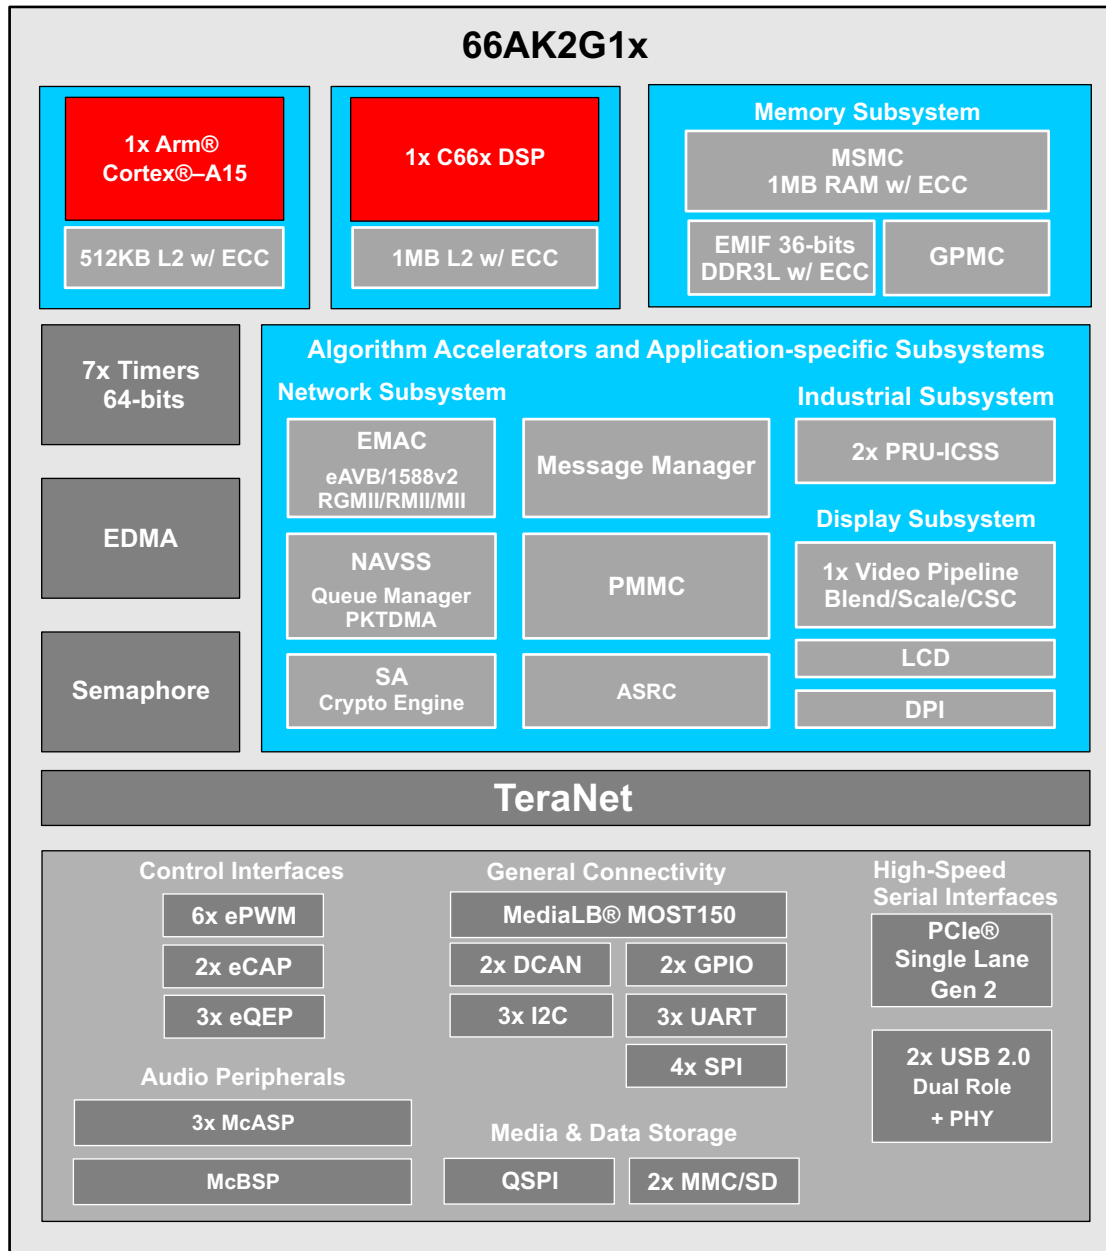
66AK2G1x

1x Arm® Cortex®–A15

512KB L2 w/ ECC

1x C66x DSP

1MB L2 w/ ECC

Memory Subsystem

MSMC
1MB RAM w/ ECC

EMIF 36-bits
DDR3L w/ ECC

GPMC

7x Timers
64-bits

EDMA

Semaphore

Algorithm Accelerators and Application-specific Subsystems

Network Subsystem

EMAC
eAVB/1588v2
RGMII/RMII/MII

Message Manager

NAVSS
Queue Manager
PKTDMA

PMMC

SA
Crypto Engine

ASRC

Industrial Subsystem

2x PRU-ICSS

Display Subsystem

1x Video Pipeline
Blend/Scale/CSC

LCD

DPI

TeraNet

Control Interfaces

6x ePWM

2x eCAP

3x eQEP

Audio Peripherals

3x McASP

McBSP

General Connectivity

MediaLB® MOST150

2x DCAN

2x GPIO

3x I2C

3x UART

4x SPI

Media & Data Storage

QSPI

2x MMC/SD

High-Speed
Serial Interfaces

PCIe®
Single Lane
Gen 2

2x USB 2.0
Dual Role
+ PHY